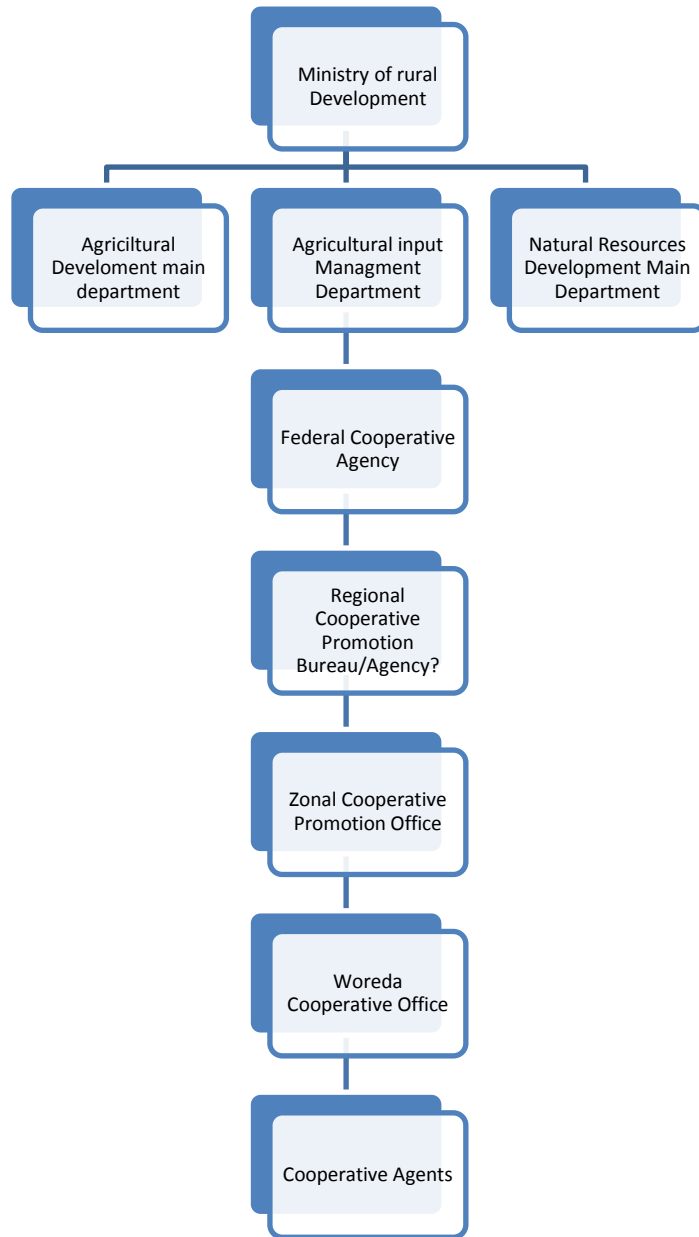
Ministry of rural Development

Agriciltural Develoment main department

Agricultural input Managment Department

Natural Resources Development Main Department

Federal Cooperative Agency

Regional Cooperative Promotion Bureau/Agency?

Zonal Cooperative Promotion Office

Woreda Cooperative Office

Cooperative Agents